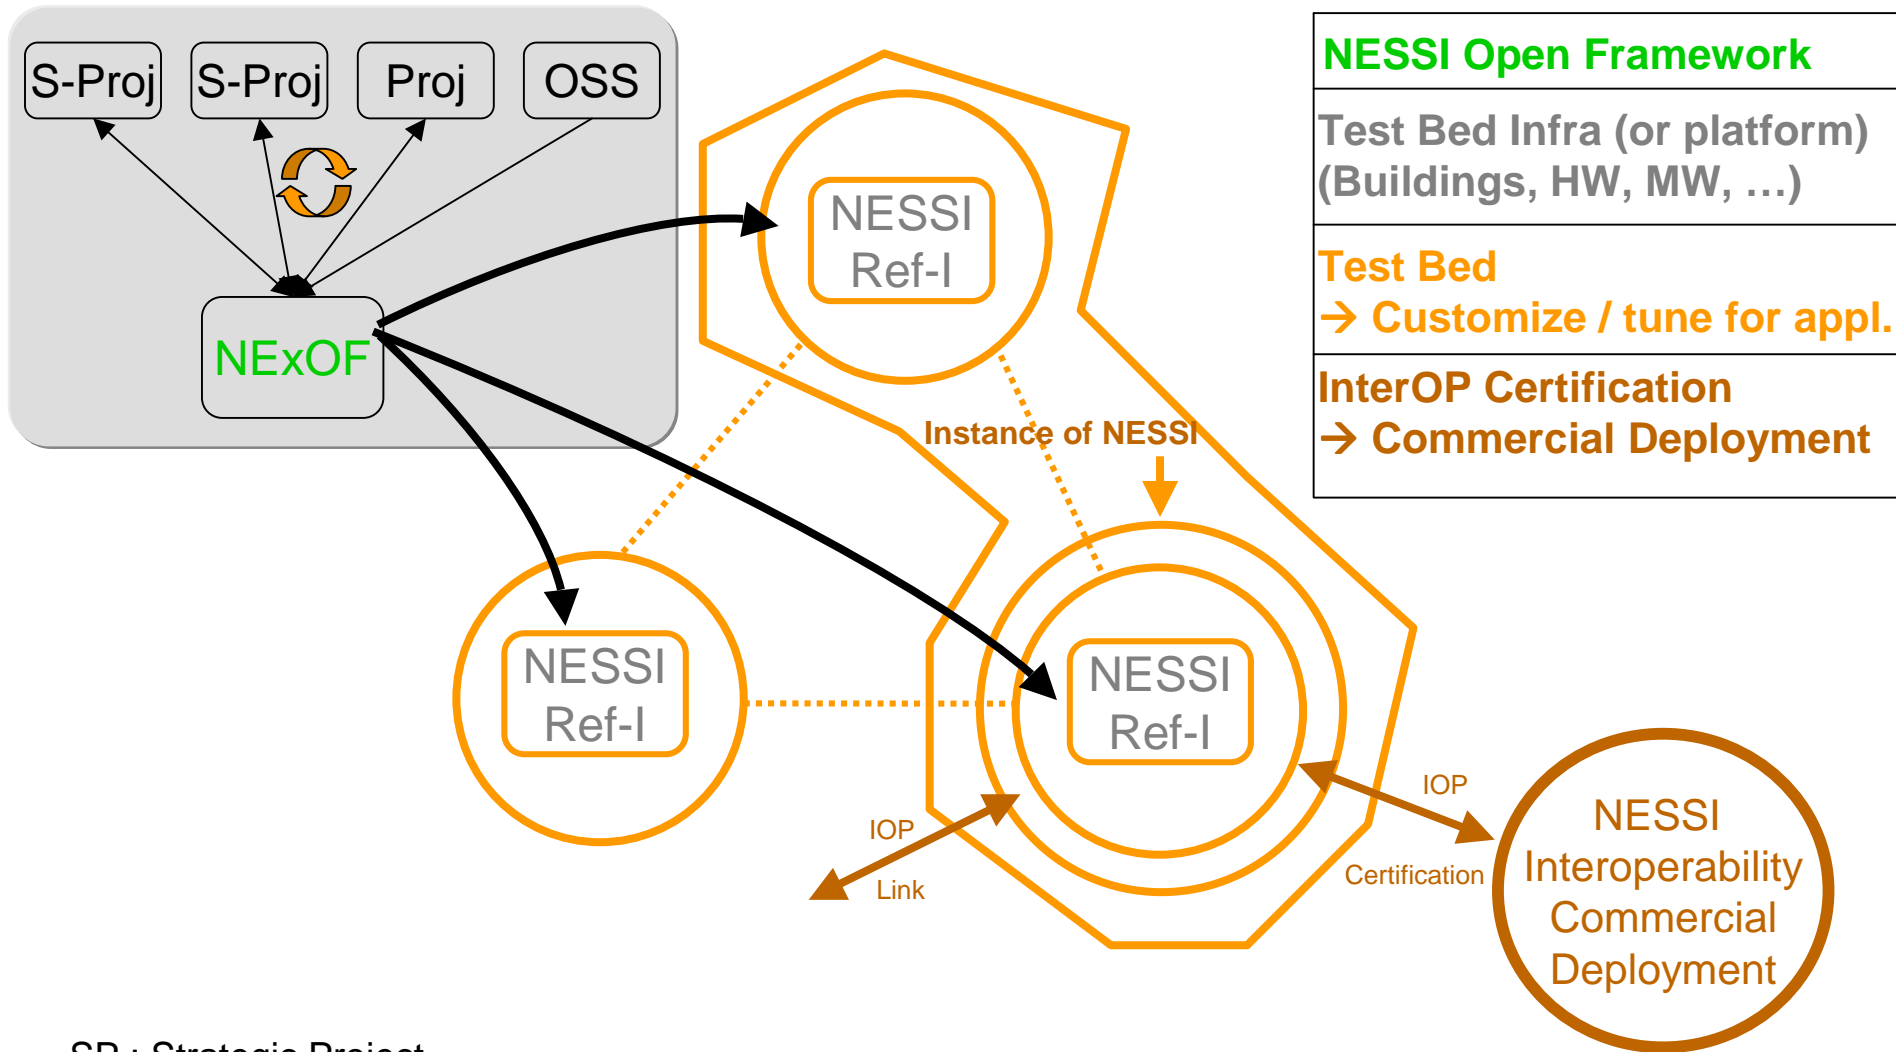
S-Proj
S-Proj
Proj
OSS

NExOF

NESSI Open Framework

Test Bed Infra (or platform) (Buildings, HW, MW, …)

Test Bed
→ Customize / tune for appl.

InterOP Certification
→ Commercial Deployment

NESSI Ref-I

Instance of NESSI

NESSI Ref-I

NESSI Ref-I

IOP
Link

IOP
Certification

NESSI Interoperability Commercial Deployment

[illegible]